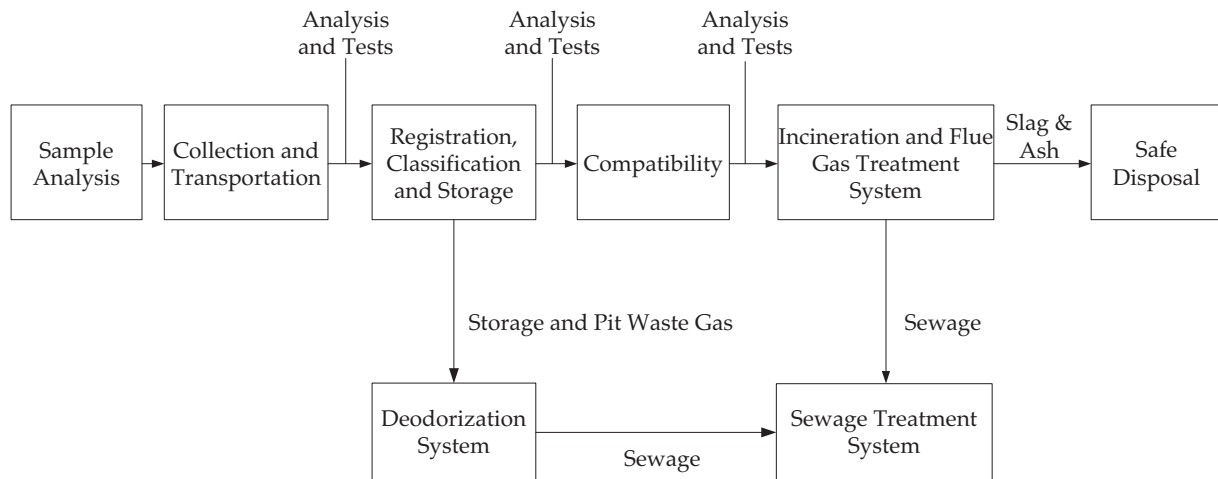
Sample Analysis

Collection and Transportation

Analysis and Tests

Registration, Classification and Storage

Analysis and Tests

Compatibility

Analysis and Tests

Incineration and Flue Gas Treatment System

Slag & Ash

Safe Disposal

Storage and Pit Waste Gas

Sewage

Deodorization System

Sewage

Sewage Treatment System